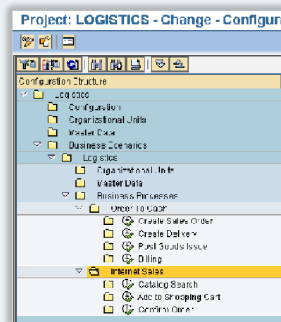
Project: LOGISTICS - Change - Configur

Configuration Structure
Logistics
Configuration
Organizational Units
Master Data
Business Scenarios
Logistics
Organizational Units
Master Data
Business Processes
Order To Cash
Create Sales Order
Create Delivery
Post Goods Issue
Billing
Internal Sales
Catalog Search
Add to Shopping Cart
Confirm Order